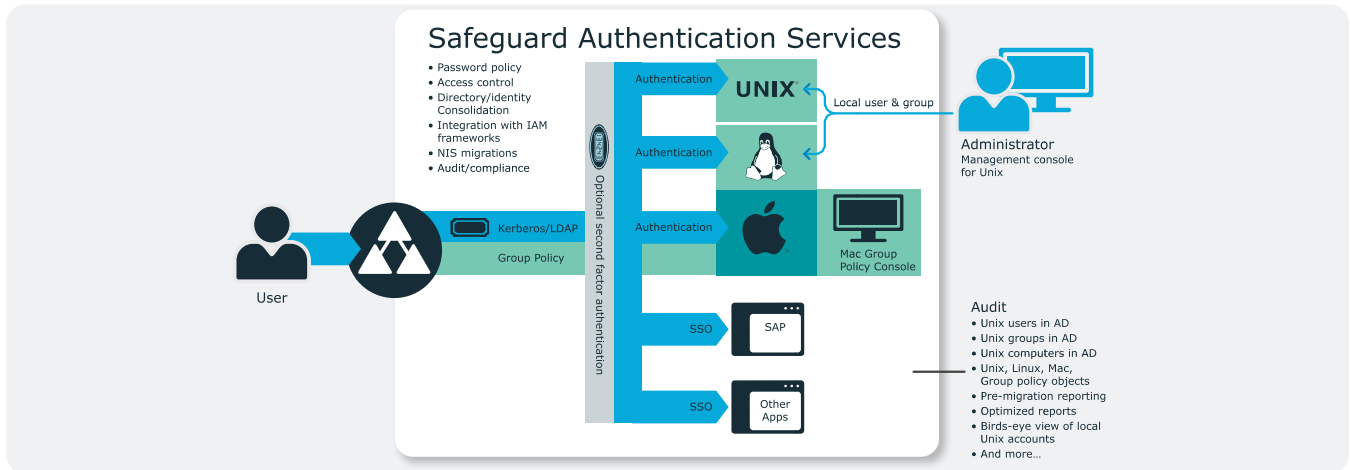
Safeguard Authentication Services

• Password policy
• Access control
• Directory/identity Consolidation
• Integration with IAM frameworks
• NIS migrations
• Audit/compliance

Optional second factor authentication

Authentication
UNIX
Local user & group
Authentication
Authentication
Mac Group Policy Console

Administrator
Management console for Unix

User
Kerberos/LDAP
Group Policy

SSO
SAP
SSO
Other Apps

Audit
• Unix users in AD
• Unix groups in AD
• Unix computers in AD
• Unix, Linux, Mac, Group policy objects
• Pre-migration reporting
• Optimized reports
• Birds-eye view of local Unix accounts
• And more...